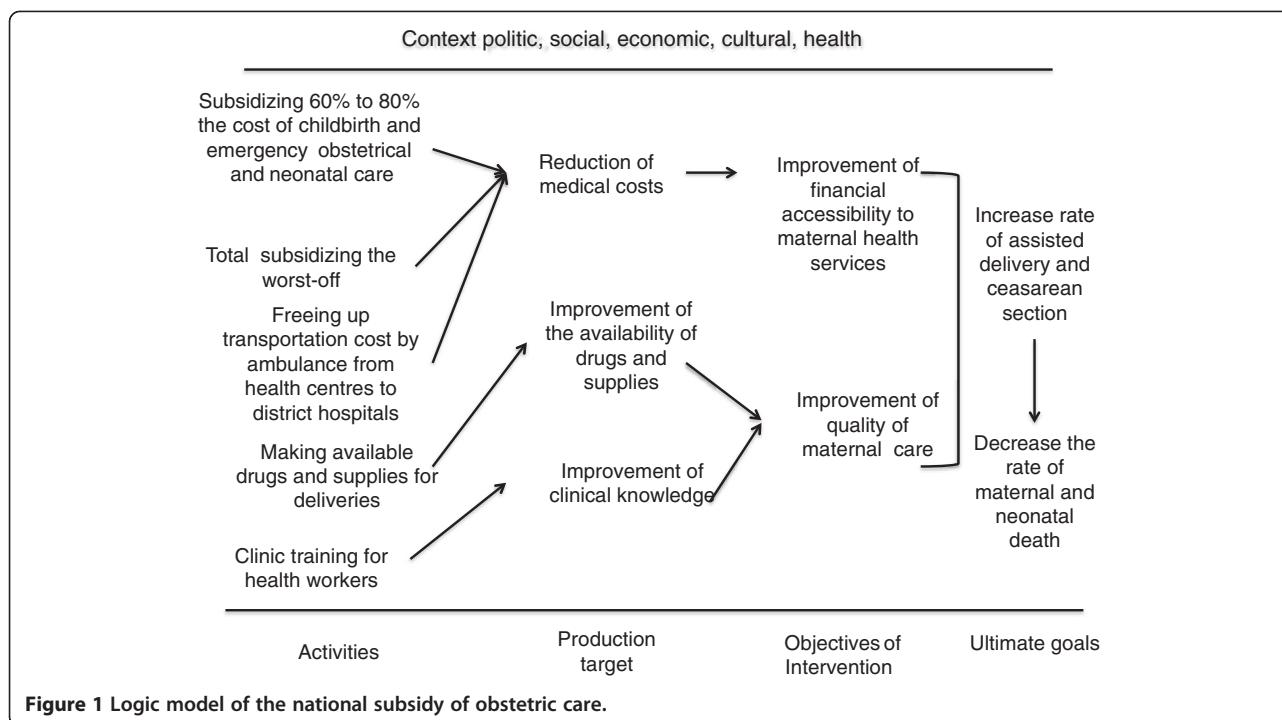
Context politic, social, economic, cultural, health

Subsidizing 60% to 80% the cost of childbirth and emergency obstetrical and neonatal care

Total subsidizing the worst-off

Freeing up transportation cost by ambulance from health centres to district hospitals

Making available drugs and supplies for deliveries

Clinic training for health workers

Reduction of medical costs

Improvement of the availability of drugs and supplies

Improvement of clinical knowledge

Improvement of financial accessibility to maternal health services

Improvement of quality of maternal care

Increase rate of assisted delivery and ceasarean section

Decrease the rate of maternal and neonatal death

Activities

Production target

Objectives of Intervention

Ultimate goals

Figure 1 Logic model of the national subsidy of obstetric care.